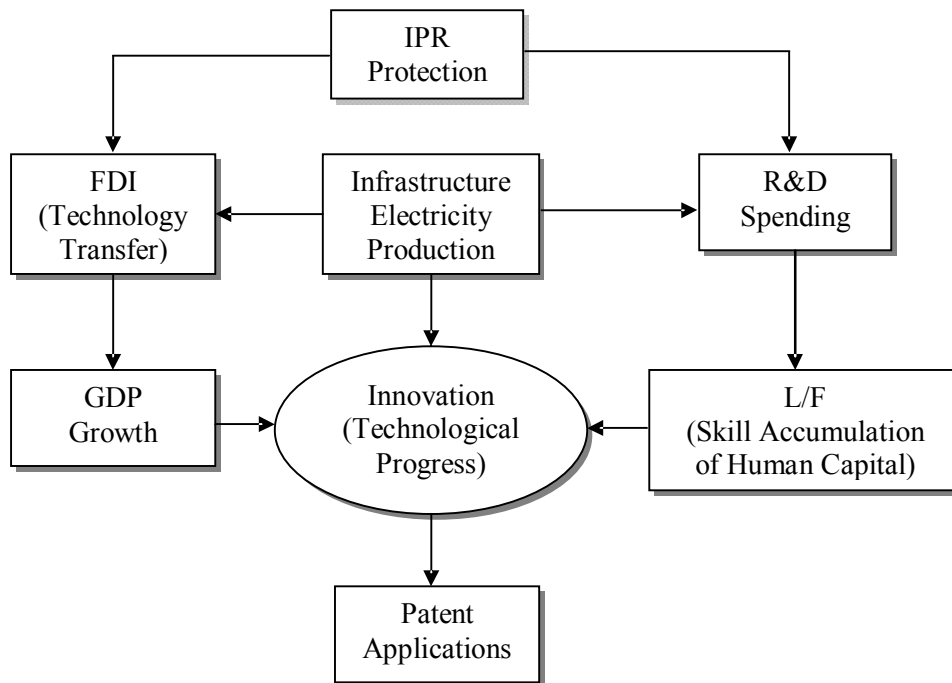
IPR Protection

FDI (Technology Transfer)

Infrastructure Electricity Production

R&D Spending

GDP Growth

Innovation (Technological Progress)

L/F (Skill Accumulation of Human Capital)

Patent Applications